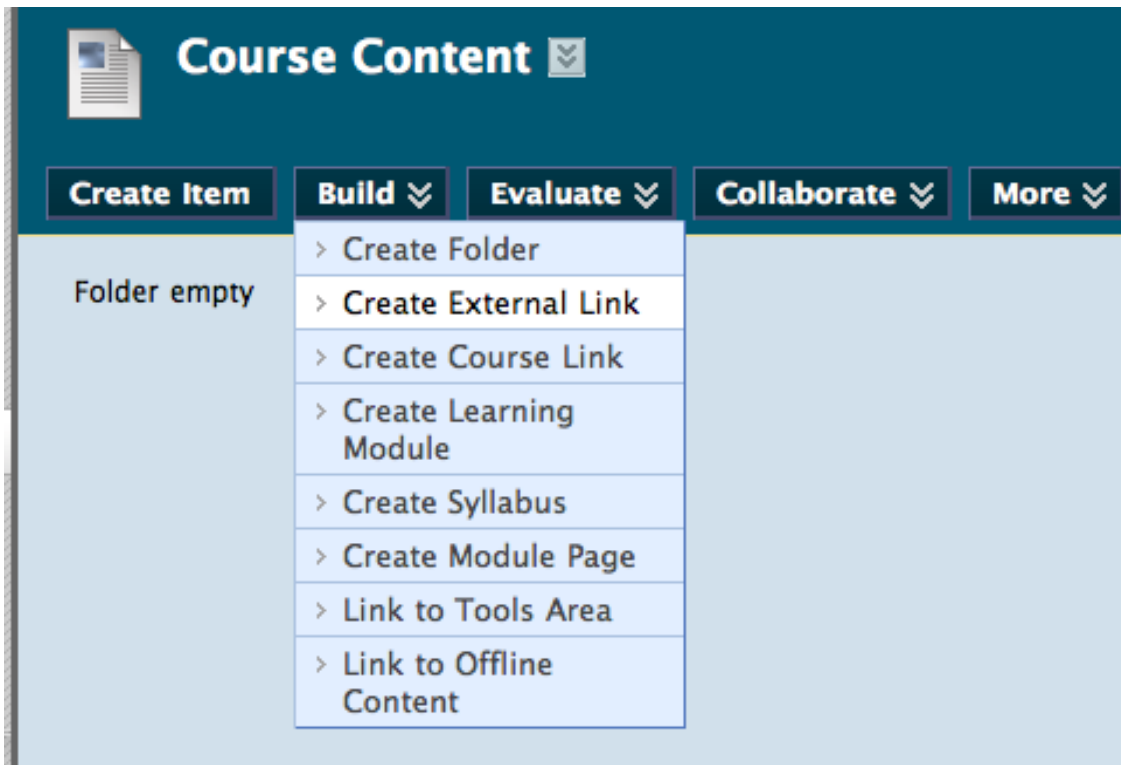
Course Content

Create Item
Build
Evaluate
Collaborate
More

Folder empty

Create Folder
Create External Link
Create Course Link
Create Learning Module
Create Syllabus
Create Module Page
Link to Tools Area
Link to Offline Content